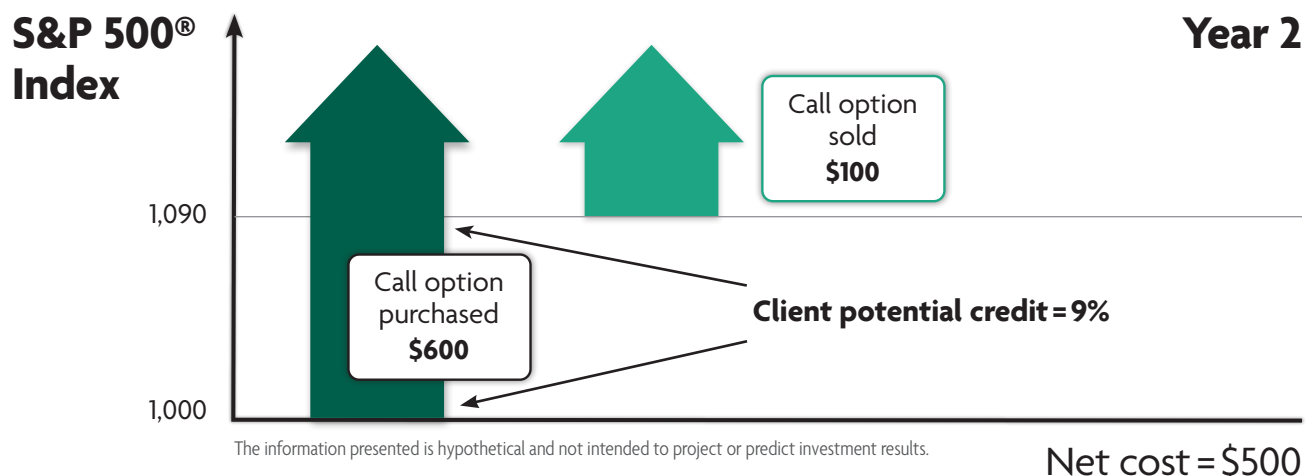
S&P 500®
Index

Year 2

Call option sold
$100

1,090

Call option purchased
$600

Client potential credit = 9%

1,000

The information presented is hypothetical and not intended to project or predict investment results.

Net cost = $500